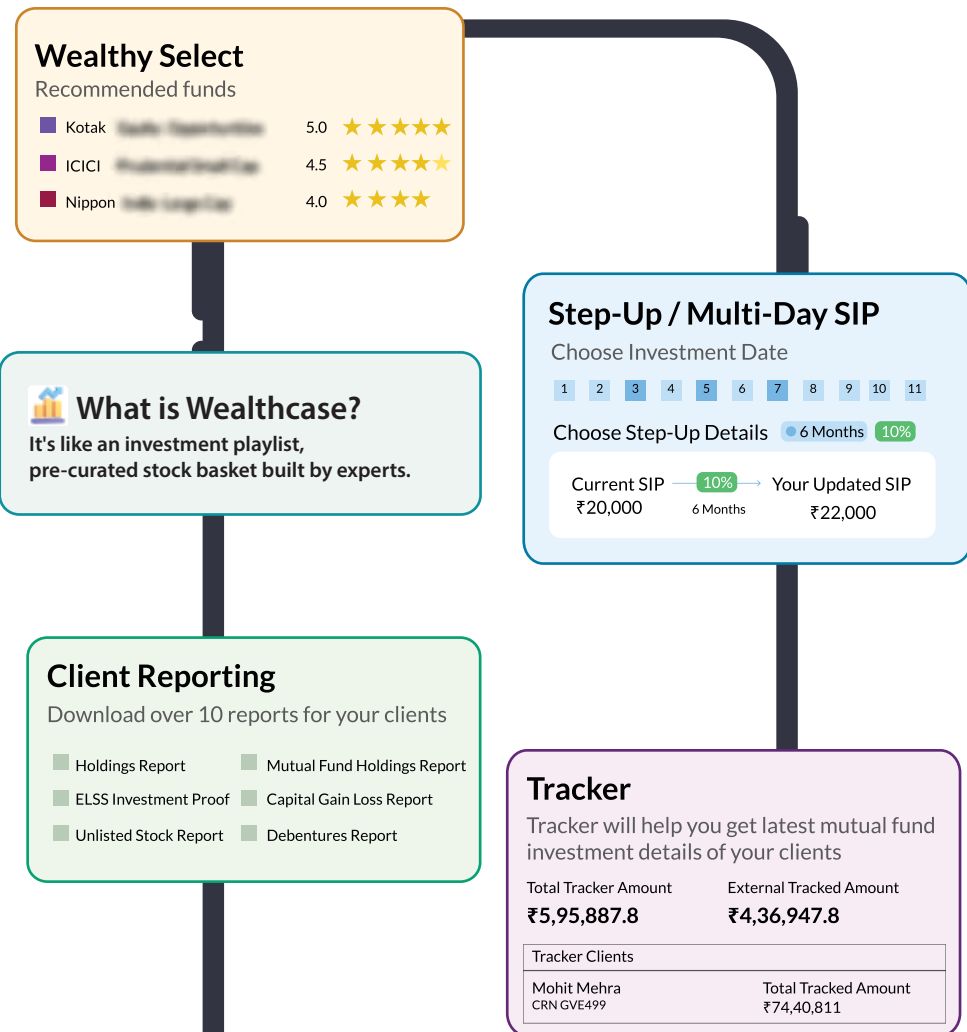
Wealthy Select
Recommended funds

Kotak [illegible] 5.0
ICICI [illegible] 4.5
Nippon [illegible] 4.0

What is Wealthcase?
It's like an investment playlist, pre-curated stock basket built by experts.

Step-Up / Multi-Day SIP
Choose Investment Date
1 2 3 4 5 6 7 8 9 10 11
Choose Step-Up Details 6 Months 10%
Current SIP ₹20,000 10% 6 Months Your Updated SIP ₹22,000

Client Reporting
Download over 10 reports for your clients
Holdings Report
Mutual Fund Holdings Report
ELSS Investment Proof
Capital Gain Loss Report
Unlisted Stock Report
Debentures Report

Tracker
Tracker will help you get latest mutual fund investment details of your clients
Total Tracker Amount
₹5,95,887.8
External Tracked Amount
₹4,36,947.8

| Tracker Clients | |
|---|---|
| Mohit Mehra CRN GVE499 | Total Tracked Amount ₹74,40,811 |